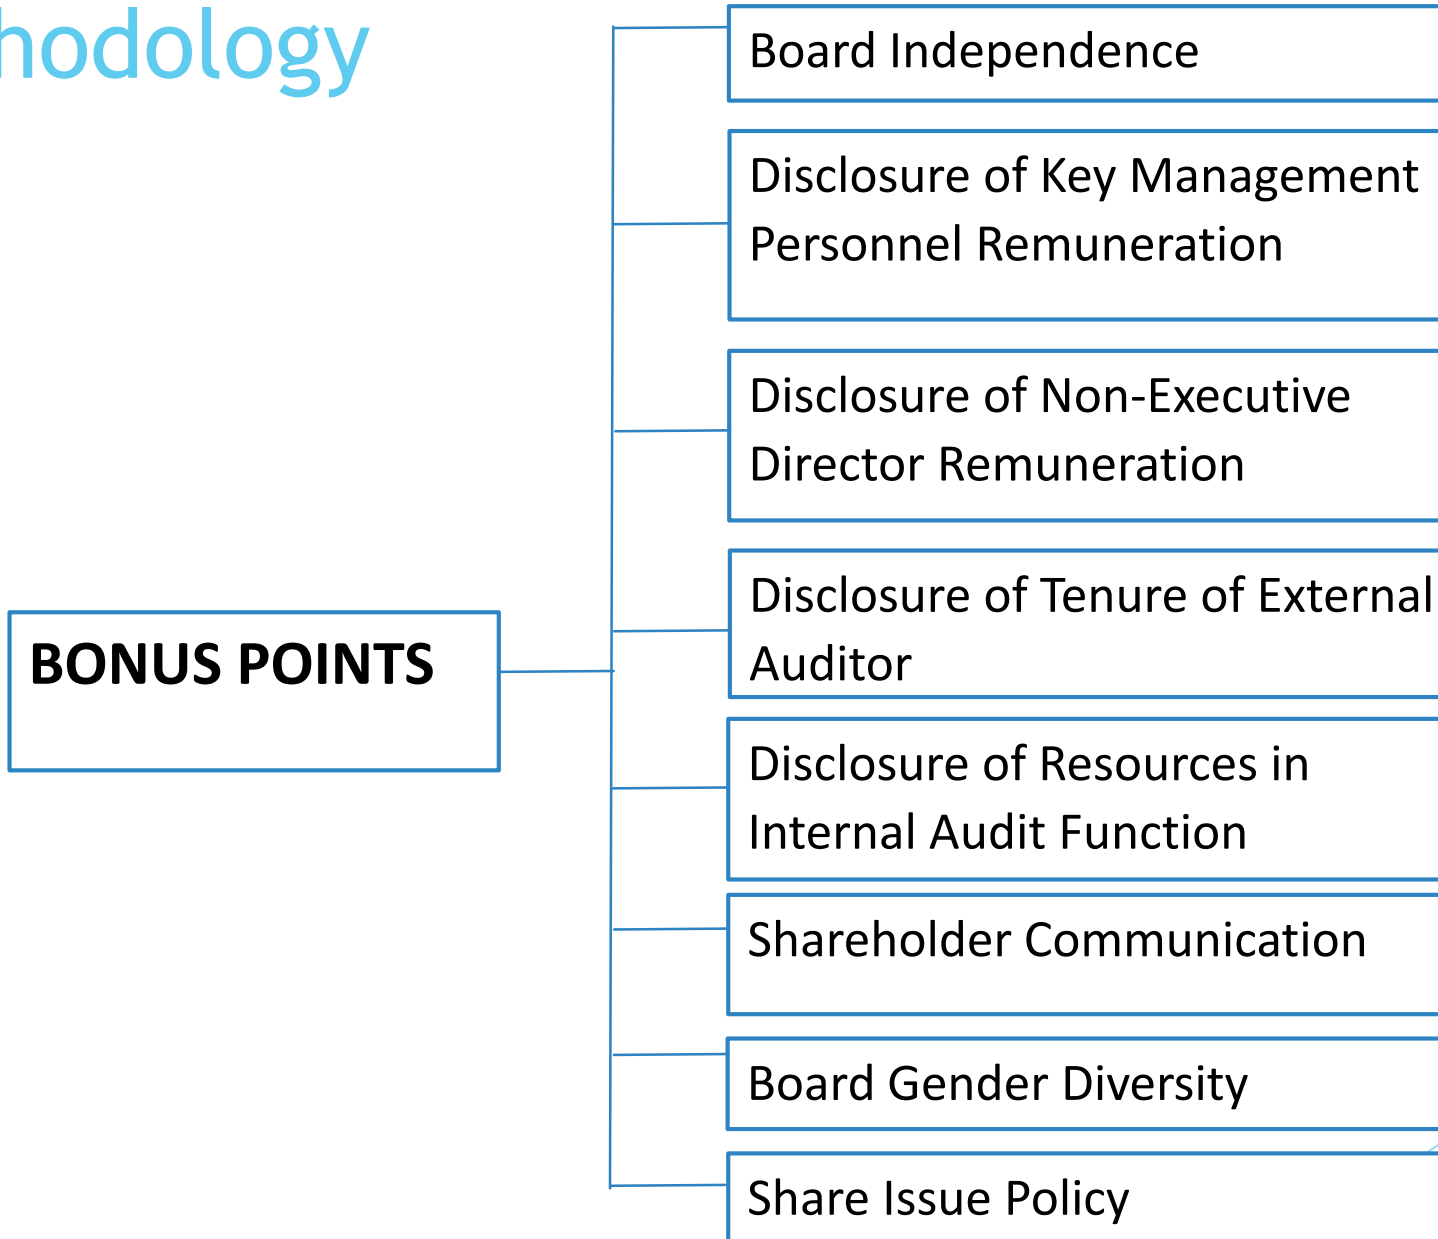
hodology

BONUS POINTS

Board Independence

Disclosure of Key Management Personnel Remuneration

Disclosure of Non-Executive Director Remuneration

Disclosure of Tenure of External Auditor

Disclosure of Resources in Internal Audit Function

Shareholder Communication

Board Gender Diversity

Share Issue Policy